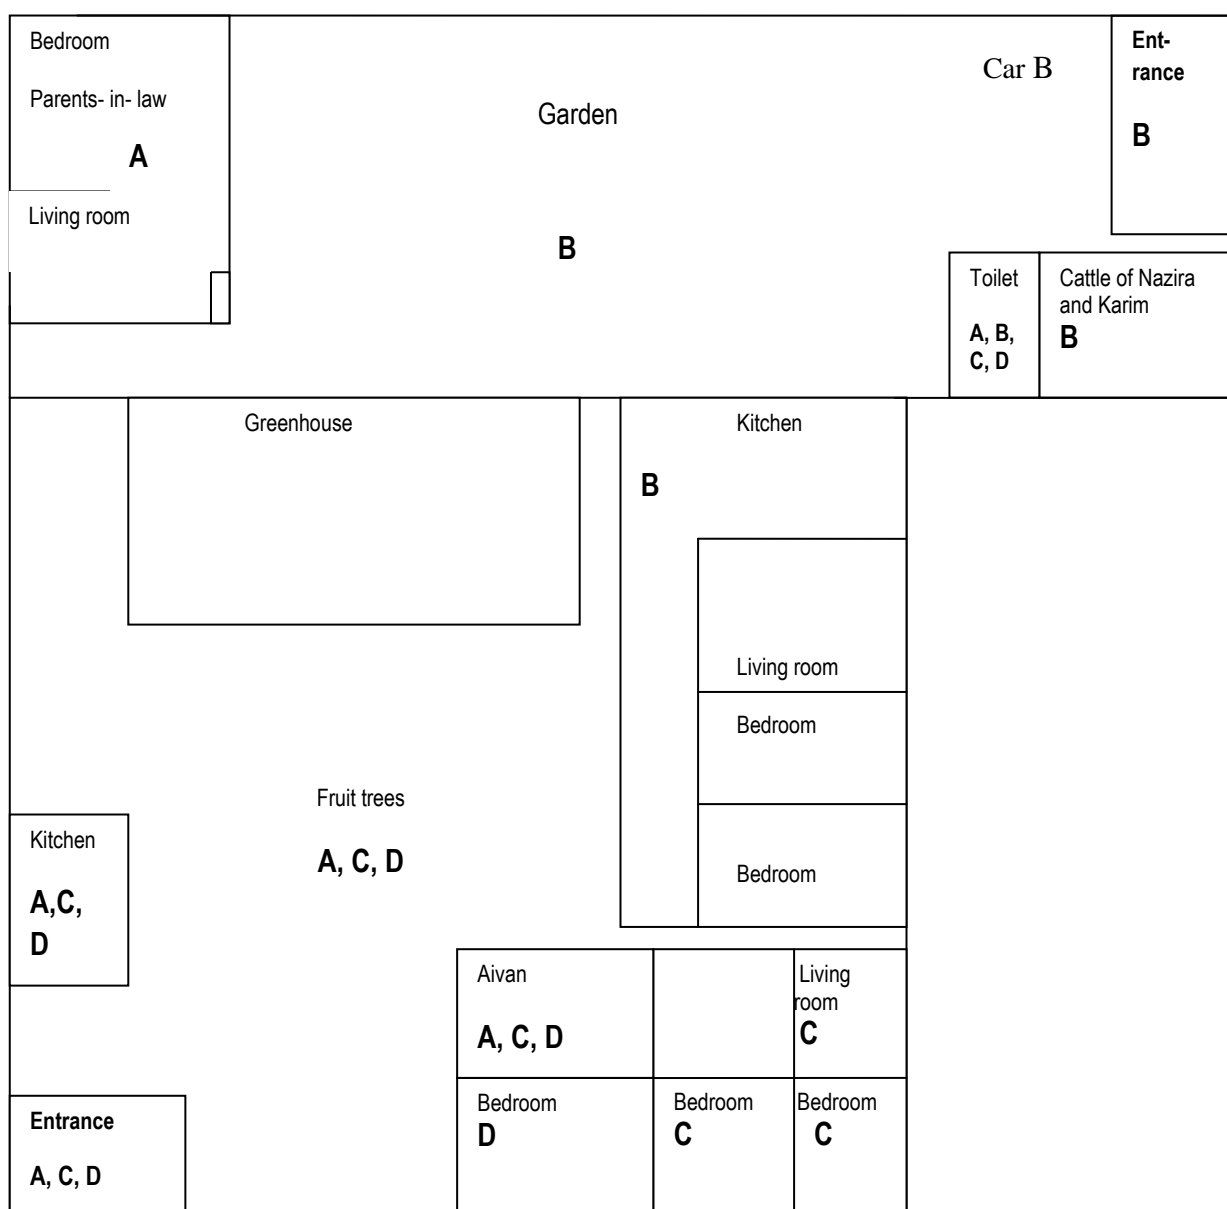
Bedroom

Parents- in- law

A

Living room

Garden

B

Car B

Entrance

B

Toilet

A, B, C, D

Cattle of Nazira and Karim

B

Greenhouse

Kitchen

B

Living room

Bedroom

Bedroom

Fruit trees

A, C, D

Kitchen

A,C, D

Aivan

A, C, D

Living room

C

Bedroom

D

Bedroom

C

Bedroom

C

Entrance

A, C, D